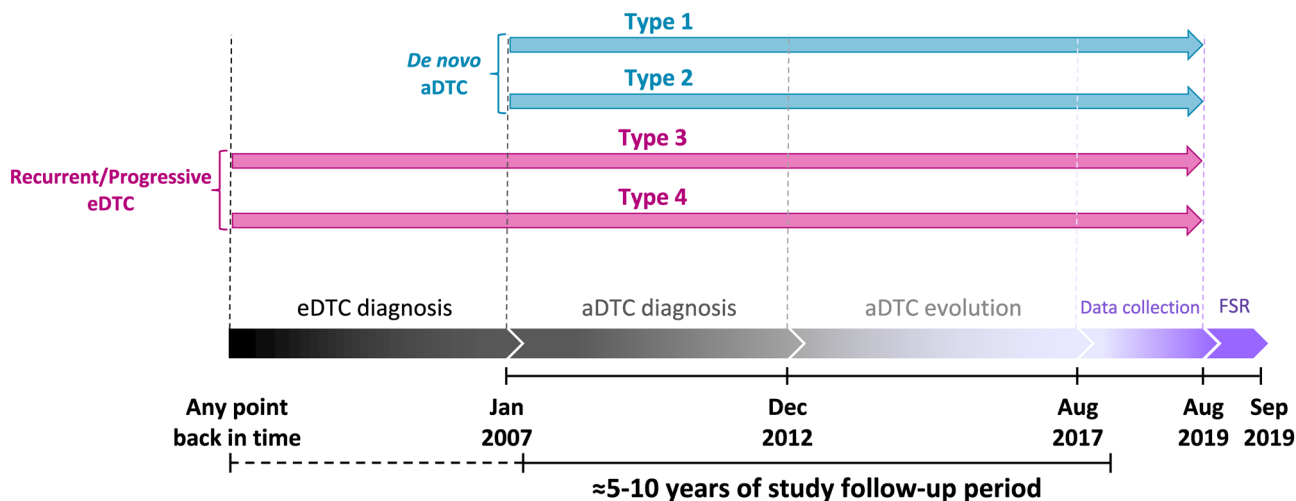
Type 1

De novo aDTC

Type 2

Recurrent/Progressive eDTC

Type 3

Type 4

eDTC diagnosis

aDTC diagnosis

aDTC evolution

Data collection

FSR

Any point back in time

Jan 2007

Dec 2012

Aug 2017

Aug 2019

Sep 2019

≈5-10 years of study follow-up period